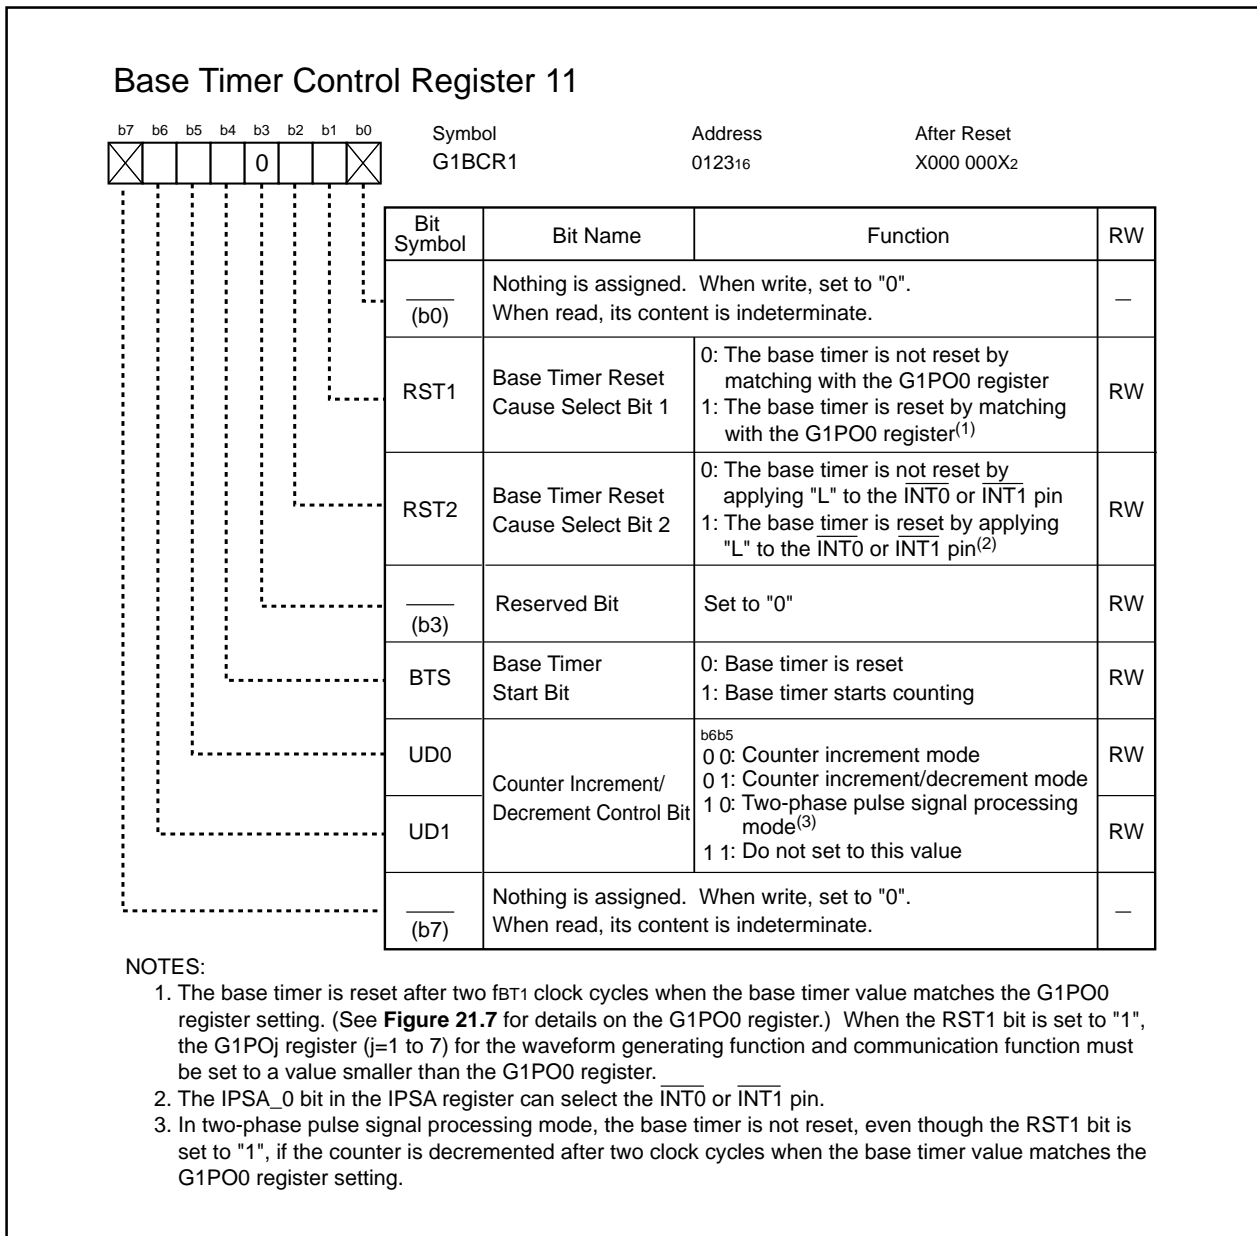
Base Timer Control Register 11

b7 b6 b5 b4 b3 b2 b1 b0

0

Symbol
G1BCR1

Address
$0123_{16}$

After Reset
$X000\ 000X_2$

| Bit Symbol | Bit Name | Function | RW |
|---|---|---|---|
| (b0) | Nothing is assigned. When write, set to "0". When read, its content is indeterminate. | | — |
| RST1 | Base Timer Reset Cause Select Bit 1 | 0: The base timer is not reset by matching with the G1PO0 register<br>1: The base timer is reset by matching with the G1PO0 register$^{(1)}$ | RW |
| RST2 | Base Timer Reset Cause Select Bit 2 | 0: The base timer is not reset by applying "L" to the $\overline{INT0}$ or $\overline{INT1}$ pin<br>1: The base timer is reset by applying "L" to the $\overline{INT0}$ or $\overline{INT1}$ pin$^{(2)}$ | RW |
| (b3) | Reserved Bit | Set to "0" | RW |
| BTS | Base Timer Start Bit | 0: Base timer is reset<br>1: Base timer starts counting | RW |
| UD0 | Counter Increment/ Decrement Control Bit | b6b5<br>0 0: Counter increment mode<br>0 1: Counter increment/decrement mode<br>1 0: Two-phase pulse signal processing mode$^{(3)}$<br>1 1: Do not set to this value | RW |
| UD1 | | | RW |
| (b7) | Nothing is assigned. When write, set to "0". When read, its content is indeterminate. | | — |

NOTES:
1. The base timer is reset after two $f_{BT1}$ clock cycles when the base timer value matches the G1PO0 register setting. (See **Figure 21.7** for details on the G1PO0 register.) When the RST1 bit is set to "1", the G1POj register (j=1 to 7) for the waveform generating function and communication function must be set to a value smaller than the G1PO0 register.
2. The IPSA_0 bit in the IPSA register can select the $\overline{INT0}$ or $\overline{INT1}$ pin.
3. In two-phase pulse signal processing mode, the base timer is not reset, even though the RST1 bit is set to "1", if the counter is decremented after two clock cycles when the base timer value matches the G1PO0 register setting.